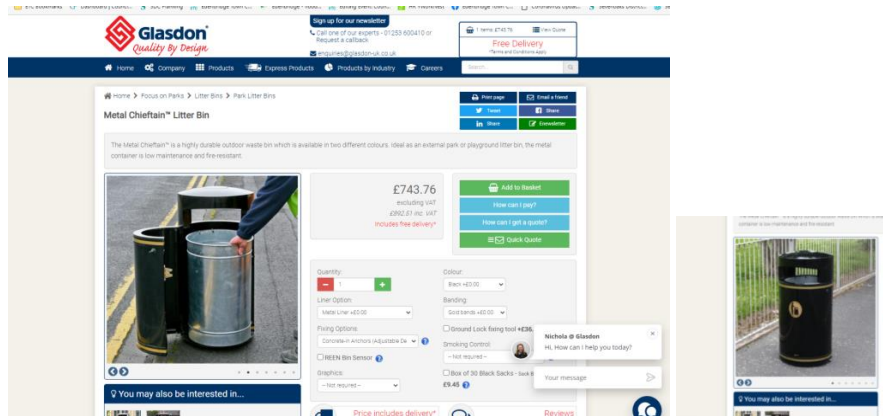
Glasdon
Quality By Design

Sign up for our newsletter

Call one of our experts - 01253 600410 or Request a callback

enquiries@glasdon-uk.co.uk

1 items £743.76 View Quote

Free Delivery
*Terms and Conditions apply

Home Company Products Express Products Products by Industry Careers

Search...

Home > Focus on Parks > Litter Bins > Park Litter Bins

Print page Email a friend
Tweet Share
Share Newsletter

Metal Chieftain™ Litter Bin

The Metal Chieftain™ is a highly durable outdoor waste bin which is available in two different colours. Ideal as an external park or playground litter bin, the metal container is low maintenance and fire-resistant.

£743.76
excluding VAT
£892.51 inc. VAT
Includes free delivery*

Add to Basket
How can I pay?
How can I get a quote?
Quick Quote

Quantity:
- 1 +

Colour:
Black +£0.00

Liner Option:
Metal Liner +£0.00

Banding:
Gold bands +£0.00

Fixing Options:
Concrete-in Anchors (Adjustable De

Ground Lock fixing tool +£36.

REEN Bin Sensor

Smoking Control:
-- Not required --

Graphics:
-- Not required --

Box of 30 Black Sacks - Sack R
£9.45

Nichola @ Glasdon
Hi, How can I help you today?

Your message

You may also be interested in...

Price includes delivery*

Reviews

The Metal Chieftain™ is a highly durable outdoor waste bin which is av container is low maintenance and fire-resistant.

You may also be interested in...